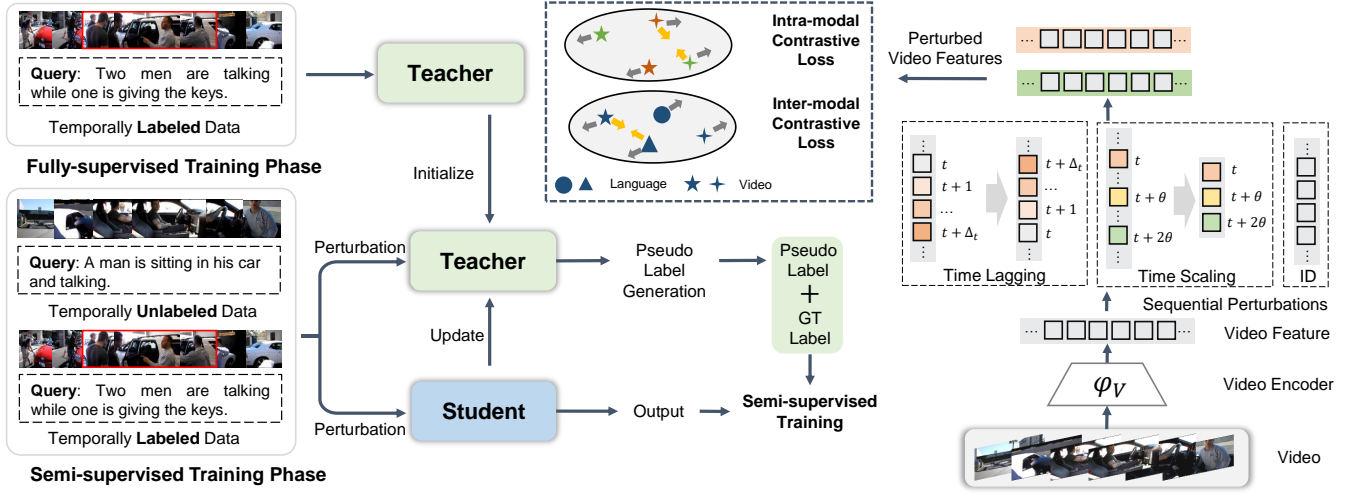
Query: Two men are talking while one is giving the keys.

Temporally Labeled Data

Fully-supervised Training Phase

Query: A man is sitting in his car and talking.

Temporally Unlabeled Data

Query: Two men are talking while one is giving the keys.

Temporally Labeled Data

Semi-supervised Training Phase

Teacher

Initialize

Perturbation

Teacher

Update

Student

Perturbation

Pseudo Label Generation

Pseudo Label + GT Label

Output

Semi-supervised Training

Intra-modal Contrastive Loss

Inter-modal Contrastive Loss

Language

Video

Perturbed Video Features

$t$
$t+1$
…
$t+\Delta_t$

$t+\Delta_t$
…
$t+1$
$t$

Time Lagging

$t$
$t+\theta$
$t+2\theta$

$t$
$t+\theta$
$t+2\theta$

Time Scaling

ID

Sequential Perturbations

Video Feature

$\varphi_V$

Video Encoder

Video